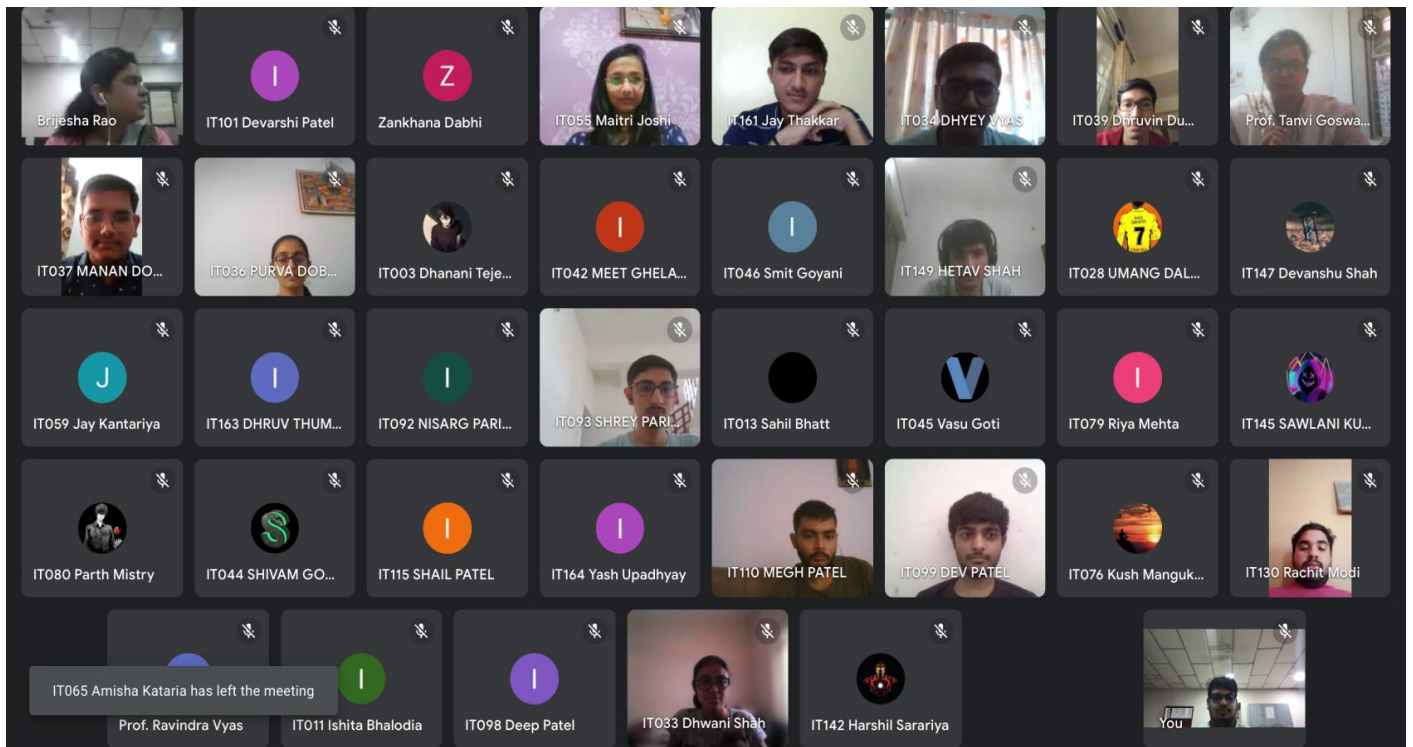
Brijesha Rao
I
IT101 Devarshi Patel
Z
Zankhana Dabhi
IT055 Maitri Joshi
IT161 Jay Thakkar
IT034 DHYEY VYAS
IT039 Dhruvin Du...
Prof. Tanvi Goswa...

IT037 MANAN DO...
IT036 PURVA DOB...
IT003 Dhanani Teje...
I
IT042 MEET GHELA...
I
IT046 Smit Goyani
IT149 HETAV SHAH
7
IT028 UMANG DAL...
IT147 Devanshu Shah

J
IT059 Jay Kantariya
I
IT163 DHRUV THUM...
I
IT092 NISARG PARI...
IT093 SHREY PARI...
IT013 Sahil Bhatt
V
IT045 Vasu Goti
I
IT079 Riya Mehta
IT145 SAWLANI KU...

IT080 Parth Mistry
S
IT044 SHIVAM GO...
I
IT115 SHAIL PATEL
I
IT164 Yash Upadhyay
IT110 MEGH PATEL
IT099 DEV PATEL
IT076 Kush Manguk...
IT130 Rachit Modi

IT065 Amisha Kataria has left the meeting
Prof. Ravindra Vyas
I
IT011 Ishita Bhalodia
I
IT098 Deep Patel
IT033 Dhwani Shah
IT142 Harshil Sarariya
You